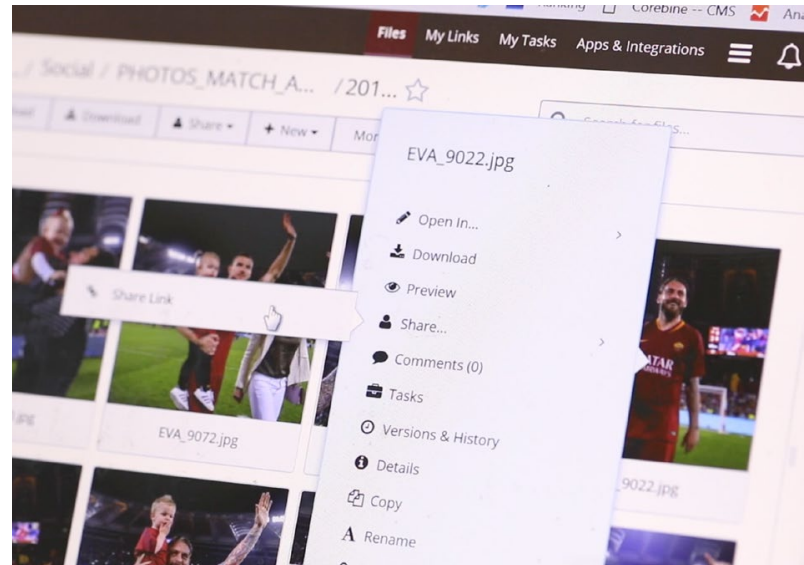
Ranking Corebine -- CMS An

Files My Links My Tasks Apps & Integrations

... / Social / PHOTOS_MATCH_A... / 201...

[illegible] Download Share New Mo

Search for files...

EVA_9022.jpg

Open In...

Download

Preview

Share...

Comments (0)

Tasks

Versions & History

Details

Copy

Rename

Share Link

EVA_9072.jpg

9022.jpg

.jpg

TAR